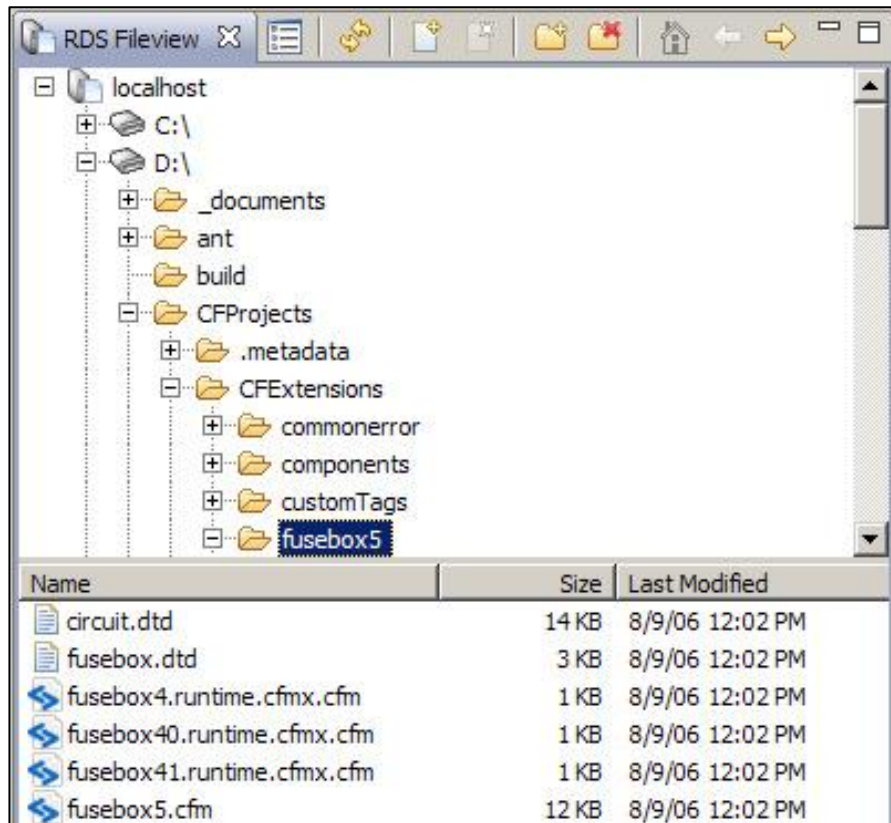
RDS Fileview ☒

localhost
C:\
D:\
_documents
ant
build
CFProjects
.metadata
CFExtensions
commonerror
components
customTags
fusebox5

| Name | Size | Last Modified |
|---|---|---|
| circuit.dtd | 14 KB | 8/9/06 12:02 PM |
| fusebox.dtd | 3 KB | 8/9/06 12:02 PM |
| fusebox4.runtime.cfmx.cfm | 1 KB | 8/9/06 12:02 PM |
| fusebox40.runtime.cfmx.cfm | 1 KB | 8/9/06 12:02 PM |
| fusebox41.runtime.cfmx.cfm | 1 KB | 8/9/06 12:02 PM |
| fusebox5.cfm | 12 KB | 8/9/06 12:02 PM |